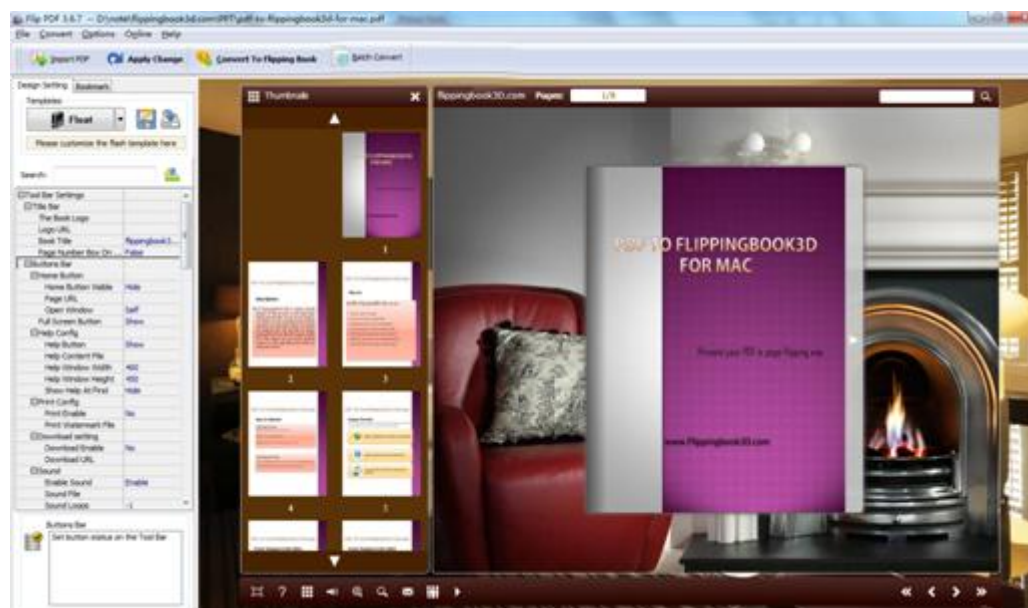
Flip PDF 3.6.7 - D:\note\flippingbook3d.com\PPT\pdf-to-flippingbook3d-for-mac.pdf

File Convert Options Online Help

Import PDF Apply Change Convert To Flipping Book Batch Convert

Design Setting Bookmark

Templates

Float

Please customize the flash template here

Search:

| | |
|---|---|
| Tool Bar Settings | |
| Title Bar | |
| The Book Logo | |
| Logo URL | |
| Book Title | flippingbook3... |
| Page Number Box On ... | False |
| Buttons Bar | |
| Home Button | |
| Home Button Visible | Hide |
| Page URL | |
| Open Window | Self |
| Full Screen Button | Show |
| Help Config | |
| Help Button | Show |
| Help Content File | |
| Help Window Width | 400 |
| Help Window Height | 450 |
| Show Help At First | Hide |
| Print Config | |
| Print Enable | No |
| Print Watermark File | |
| Download setting | |
| Download Enable | No |
| Download URL | |
| Sound | |
| Enable Sound | Enable |
| Sound File | |
| Sound Loops | -1 |

Buttons Bar
Set button status on the Tool Bar

Thumbnails

1 2 3 4 5

flippingbook3D.com Pages: 1/9

PDF TO FLIPPINGBOOK3D FOR MAC

Present your PDF in page flipping way

www.Flippingbook3D.com